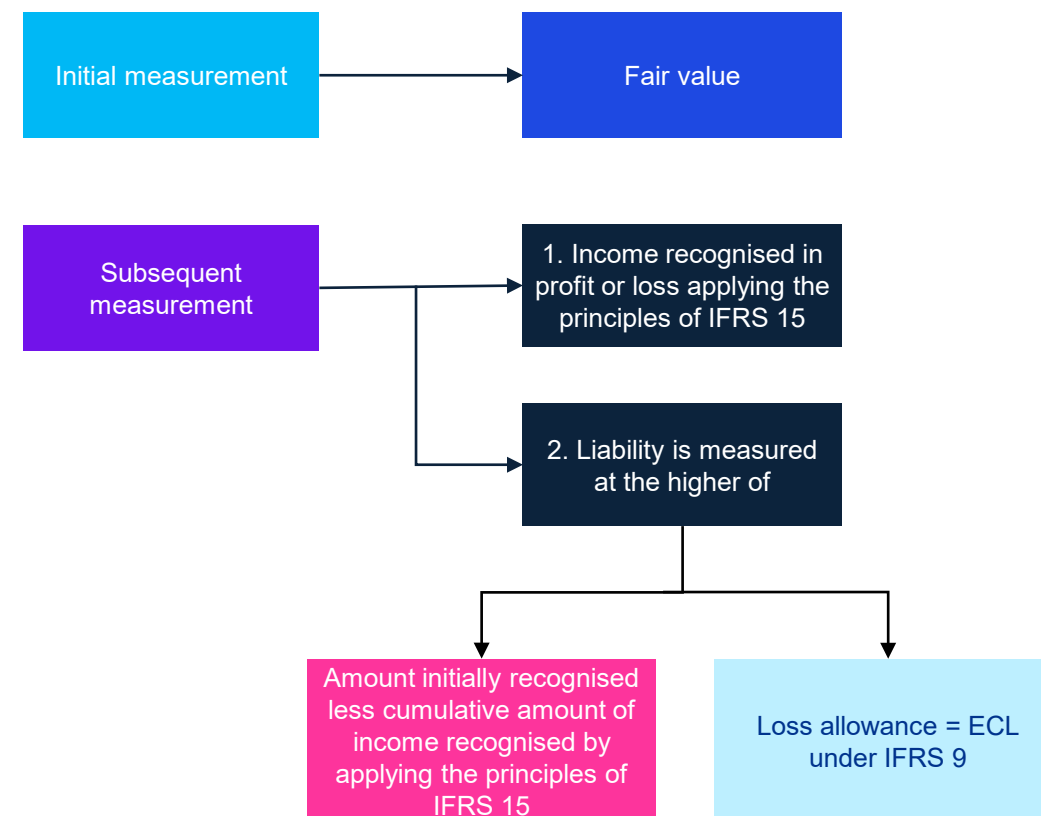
Initial measurement

Fair value

Subsequent measurement

1. Income recognised in profit or loss applying the principles of IFRS 15

2. Liability is measured at the higher of

Amount initially recognised less cumulative amount of income recognised by applying the principles of IFRS 15

Loss allowance = ECL under IFRS 9